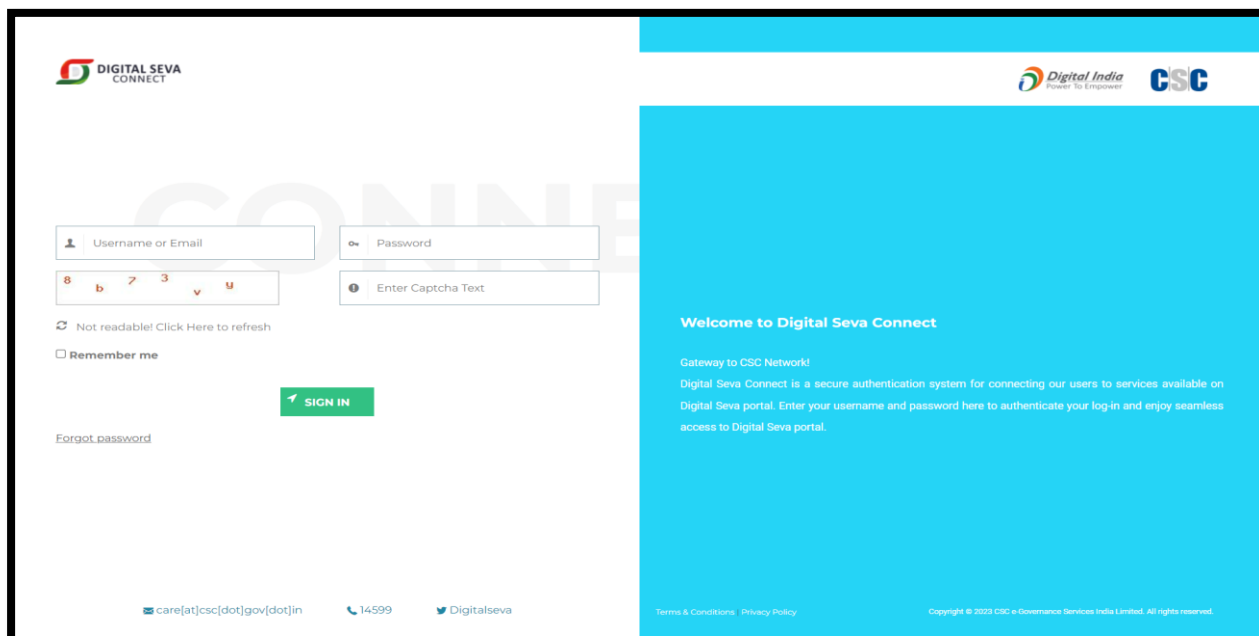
DIGITAL SEVA CONNECT

Digital India Power To Empower

CSC

CONNE

Username or Email

Password

8 b 7 3 v y

Enter Captcha Text

Not readable! Click Here to refresh

Remember me

SIGN IN

Forgot password

Welcome to Digital Seva Connect

Gateway to CSC Network!
Digital Seva Connect is a secure authentication system for connecting our users to services available on Digital Seva portal. Enter your username and password here to authenticate your log-in and enjoy seamless access to Digital Seva portal.

care[at]csc[dot]gov[dot]in 14599 Digitalseva

Terms & Conditions | Privacy Policy

Copyright © 2023 CSC e-Governance Services India Limited. All rights reserved.